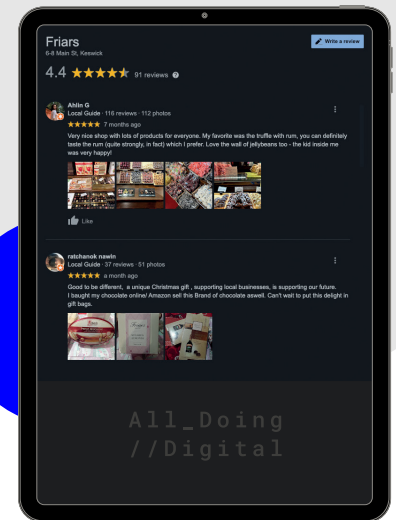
Friars
6-8 Main St, Keswick

Write a review

4.4 ★★★★★ 91 reviews

Ahlin G
Local Guide · 116 reviews · 112 photos
★★★★★ 7 months ago
Very nice shop with lots of products for everyone. My favorite was the truffle with rum, you can definitely taste the rum (quite strongly, in fact) which I prefer. Love the wall of jellybeans too - the kid inside me was very happy!

Like

ratchanok nawin
Local Guide · 37 reviews · 51 photos
★★★★★ a month ago
Good to be different, a unique Christmas gift , supporting local businesses, is supporting our future. I baught my chocolate online/ Amazon sell this Brand of chocolate aswell. Can't wait to put this delight in gift bags.

All_Doing
//Digital